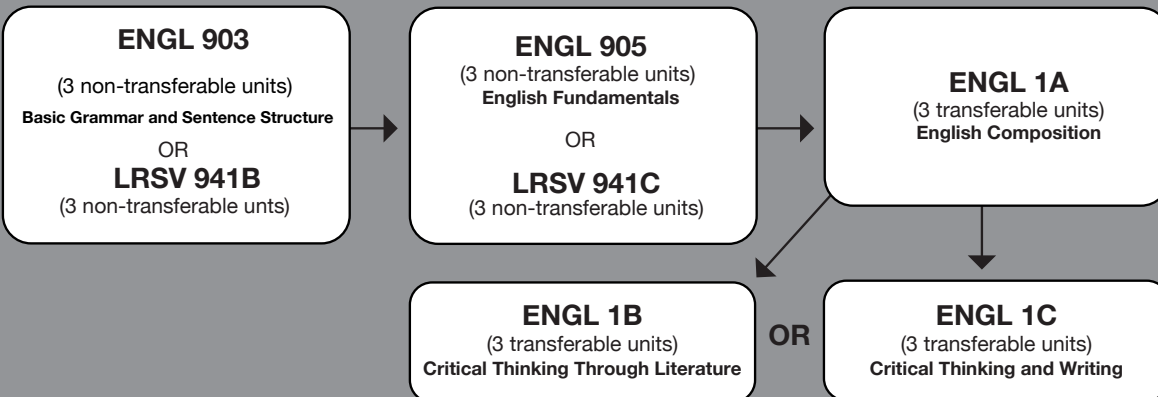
ENGL 903
(3 non-transferable units)
Basic Grammar and Sentence Structure
OR
LRSV 941B
(3 non-transferable unts)

ENGL 905
(3 non-transferable units)
English Fundamentals
OR
LRSV 941C
(3 non-transferable units)

ENGL 1A
(3 transferable units)
English Composition

ENGL 1B
(3 transferable units)
Critical Thinking Through Literature

OR

ENGL 1C
(3 transferable units)
Critical Thinking and Writing